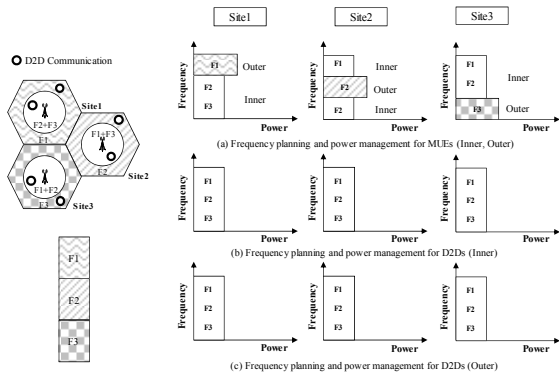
D2D Communication

Site1

Site2

Site3

F2+F3

F1

F1+F3

F2

F1+F2

F3

F1

F2

F3

Site1

Site2

Site3

Frequency

F1

Outer

F2

F3

Inner

Power

Frequency

F1

Inner

F2

Outer

F3

Inner

Power

Frequency

F1

F2

Inner

F3

Outer

Power

(a) Frequency planning and power management for MUEs (Inner, Outer)

Frequency

F1

F2

F3

Power

Frequency

F1

F2

F3

Power

Frequency

F1

F2

F3

Power

(b) Frequency planning and power management for D2Ds (Inner)

Frequency

F1

F2

F3

Power

Frequency

F1

F2

F3

Power

Frequency

F1

F2

F3

Power

(c) Frequency planning and power management for D2Ds (Outer)